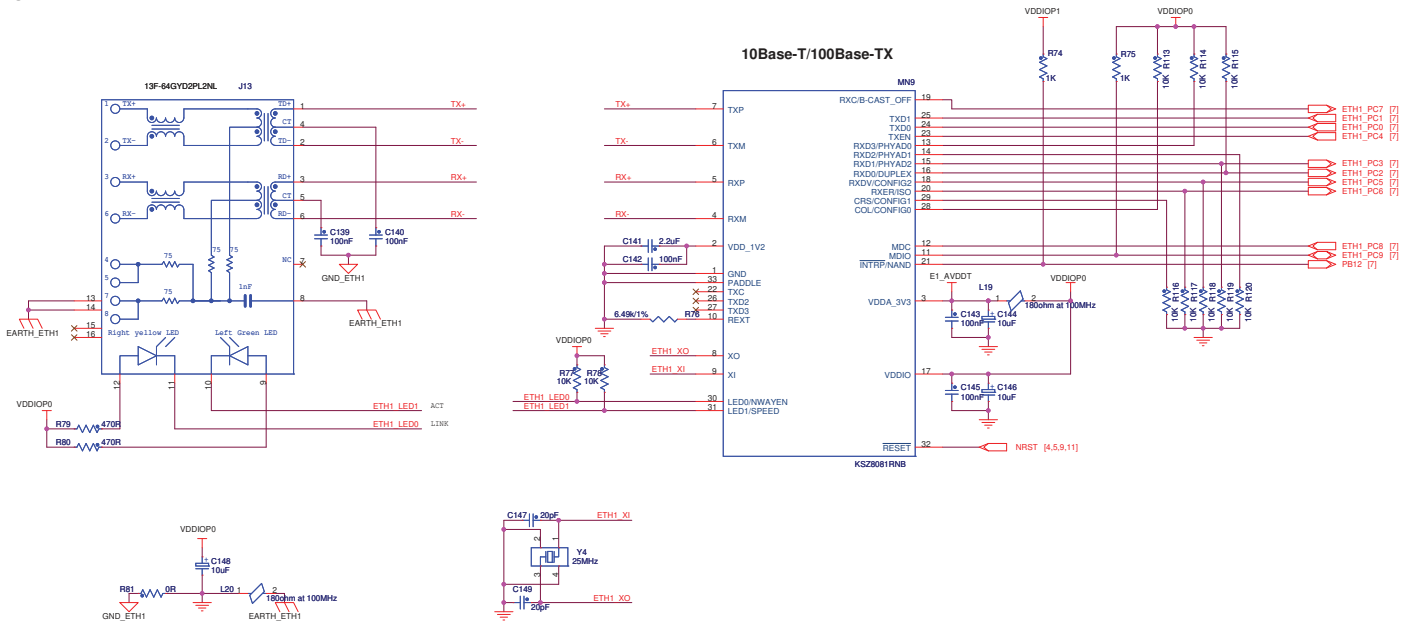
10Base-T/100Base-TX

13F-64GYD2PL2NL J13

1 TX+
2 TX-
3 RX+
6 RX-
4
5
7
8
TD+ 1
CT 4
TD- 2
RD+ 3
CT 5
RD- 6
NC 7
8
75
75
75
75
1nF
13
14
15
16
Right yellow LED
Left Green LED
12 11 10 9
TX+
TX-
RX+
RX-
C139 100nF
C140 100nF
GND_ETH1
EARTH_ETH1
EARTH_ETH1
VDDIOP0
R79 470R
R80 470R
ETH1_LED1 ACT
ETH1_LED0 LINK

MN9
TX+ 7 TXP
TX- 6 TXM
RX+ 5 RXP
RX- 4 RXM
C141 2.2uF
C142 100nF
2 VDD_1V2
1 GND
33 PADDLE
22 TXC
26 TXD2
27 TXD3
6.49k/1% R76 10 REXT
VDDIOP0
ETH1_XO 8 XO
ETH1_XI 9 XI
R77 10K
R78 10K
ETH1_LED0 30 LED0/NWAYEN
ETH1_LED1 31 LED1/SPEED
KSZ8081RNB

RXC/B-CAST_OFF 19
TXD1 25
TXD0 24
TXEN 23
RXD3/PHYAD0 13
RXD2/PHYAD1 14
RXD1/PHYAD2 15
RXD0/DUPLEX 16
RXDV/CONFIG2 18
RXER/ISO 20
CRS/CONFIG1 29
COL/CONFIG0 28
MDC 12
MDIO 11
INTRP/NAND 21
VDDA_3V3 3
VDDIO 17
RESET 32

VDDIOP1
VDDIOP0
R74 1K
R75 1K
R113 10K
R114 10K
R115 10K
ETH1_PC7 [7]
ETH1_PC1 [7]
ETH1_PC0 [7]
ETH1_PC4 [7]
ETH1_PC3 [7]
ETH1_PC2 [7]
ETH1_PC5 [7]
ETH1_PC6 [7]
ETH1_PC8 [7]
ETH1_PC9 [7]
PB12 [7]
R16 10K
R17 10K
R118 10K
R119 10K
R120 10K
E1_AVDDT
L19
1 2
180ohm at 100MHz
VDDIOP0
C143 100nF
C144 10uF
C145 100nF
C146 10uF
NRST [4,5,9,11]

VDDIOP0
C148 10uF
R81 0R
L20 1 2
180ohm at 100MHz
GND_ETH1
EARTH_ETH1

C147 20pF
ETH1_XI
2 1
Y4 25MHz
3 4
C149 20pF
ETH1_XO